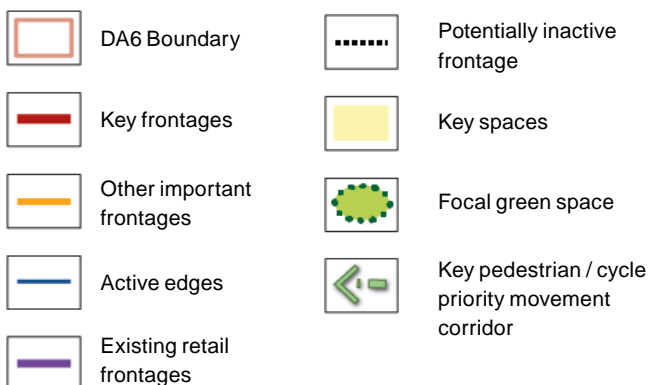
DA6 Boundary

Key frontages

Other important frontages

Active edges

Existing retail frontages

Potentially inactive frontage

Key spaces

Focal green space

Key pedestrian / cycle priority movement corridor